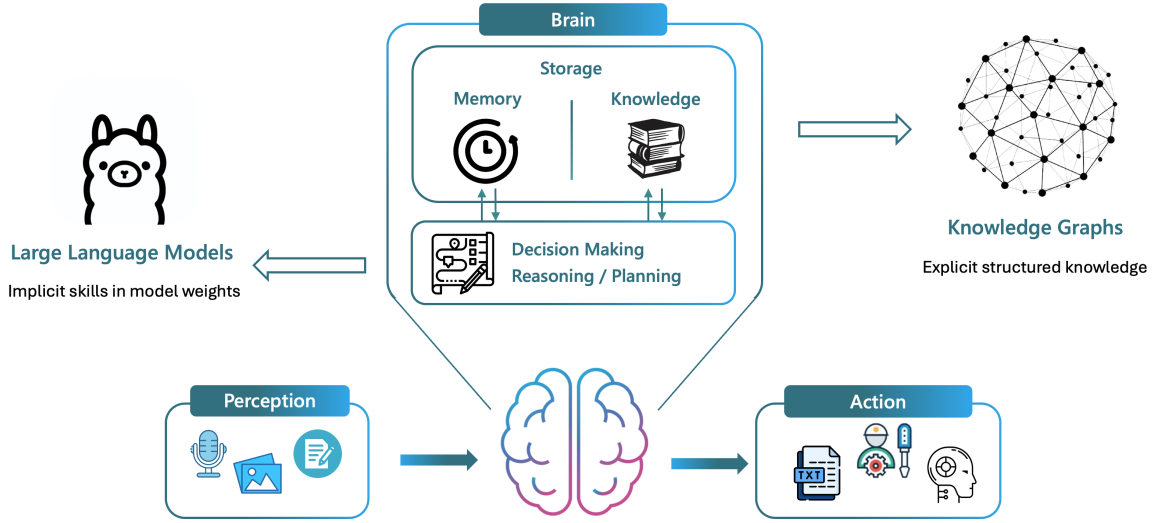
Brain

Storage

Memory

Knowledge

Decision Making
Reasoning / Planning

Large Language Models

Implicit skills in model weights

Knowledge Graphs

Explicit structured knowledge

Perception

Action

TXT